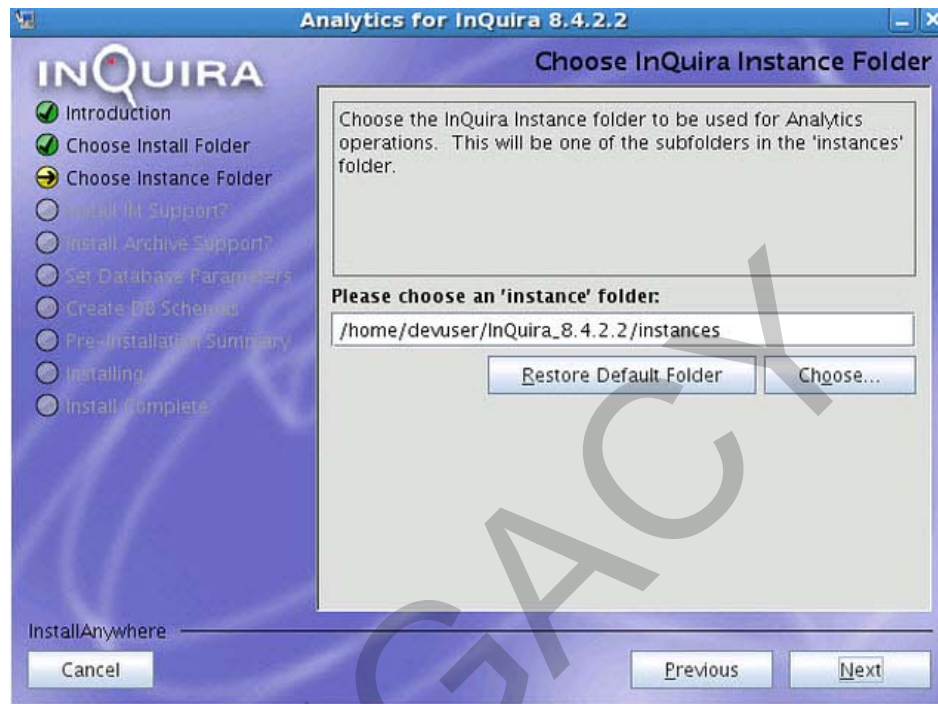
Analytics for InQuira 8.4.2.2

INQUIRA

Choose InQuira Instance Folder

Introduction
Choose Install Folder
Choose Instance Folder
Install IM Support?
Install Archive Support?
Set Database Parameters
Create DB Schemas
Pre-Installation Summary
Installing
Install Complete

Choose the InQuira Instance folder to be used for Analytics operations. This will be one of the subfolders in the 'instances' folder.

Please choose an 'instance' folder:

/home/devuser/InQuira_8.4.2.2/instances

Restore Default Folder

Choose...

InstallAnywhere

Cancel

Previous

Next

LEGACY